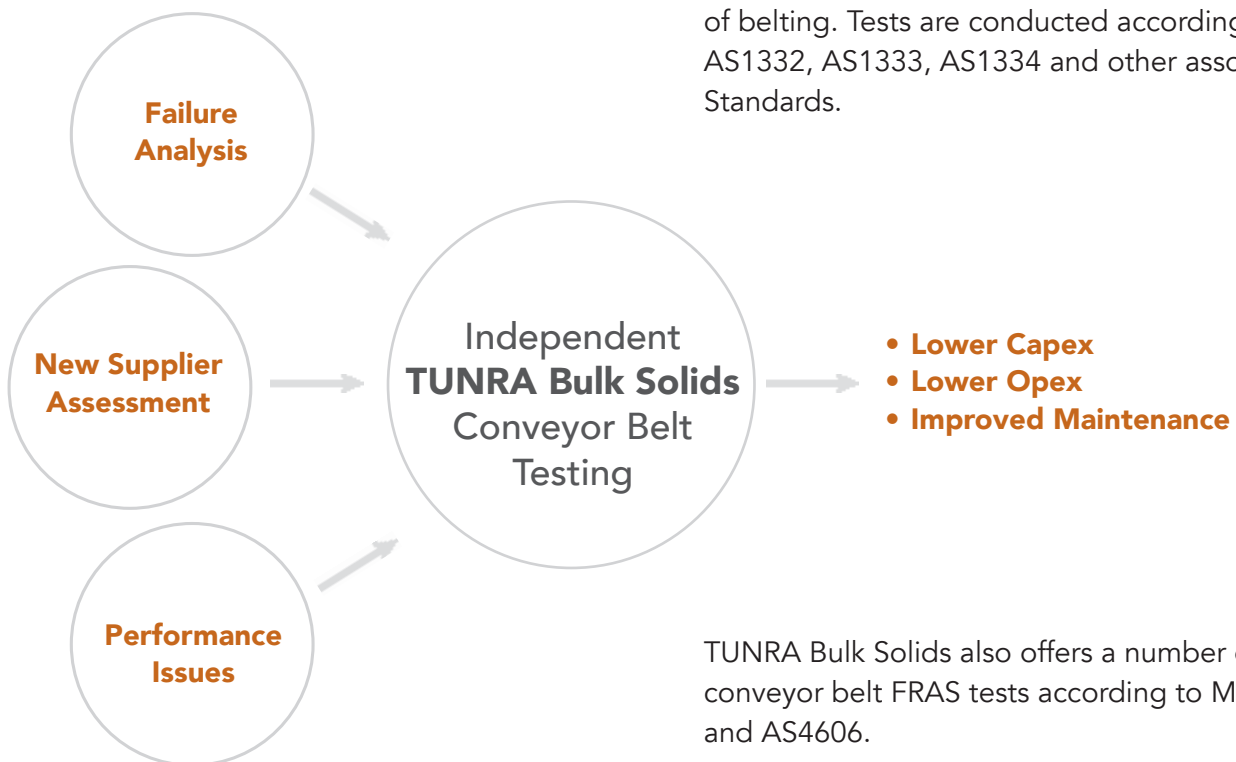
of belting. Tests are conducted accordin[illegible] AS1332, AS1333, AS1334 and other ass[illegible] Standards.

Failure Analysis

New Supplier Assessment

Performance Issues

Independent **TUNRA Bulk Solids** Conveyor Belt Testing

• Lower Capex
• Lower Opex
• Improved Maintenance

TUNRA Bulk Solids also offers a number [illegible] conveyor belt FRAS tests according to M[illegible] and AS4606.